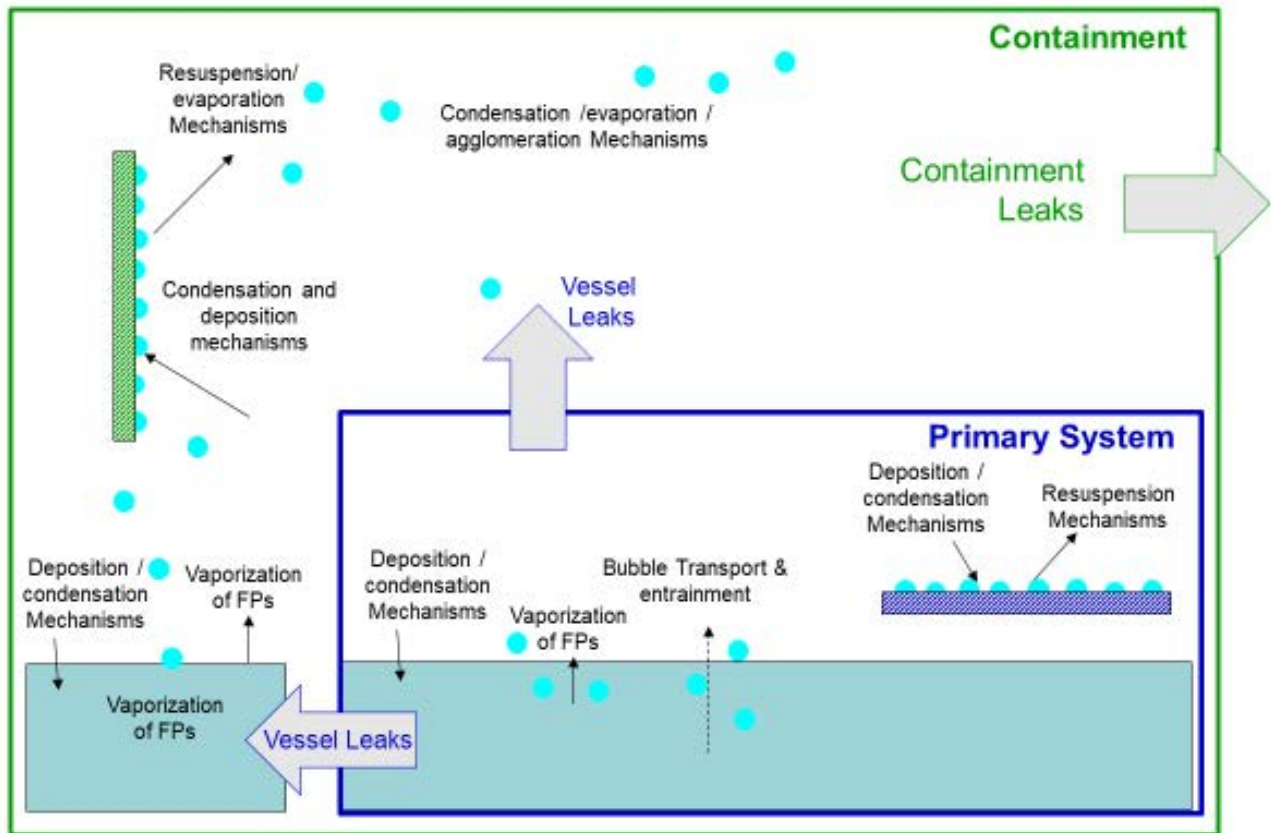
Containment

Resuspension/ evaporation Mechanisms

Condensation /evaporation / agglomeration Mechanisms

Containment Leaks

Condensation and deposition mechanisms

Vessel Leaks

Primary System

Deposition / condensation Mechanisms

Resuspension Mechanisms

Deposition / condensation Mechanisms

Vaporization of FPs

Deposition / condensation Mechanisms

Bubble Transport & entrainment

Vaporization of FPs

Vaporization of FPs

Vessel Leaks